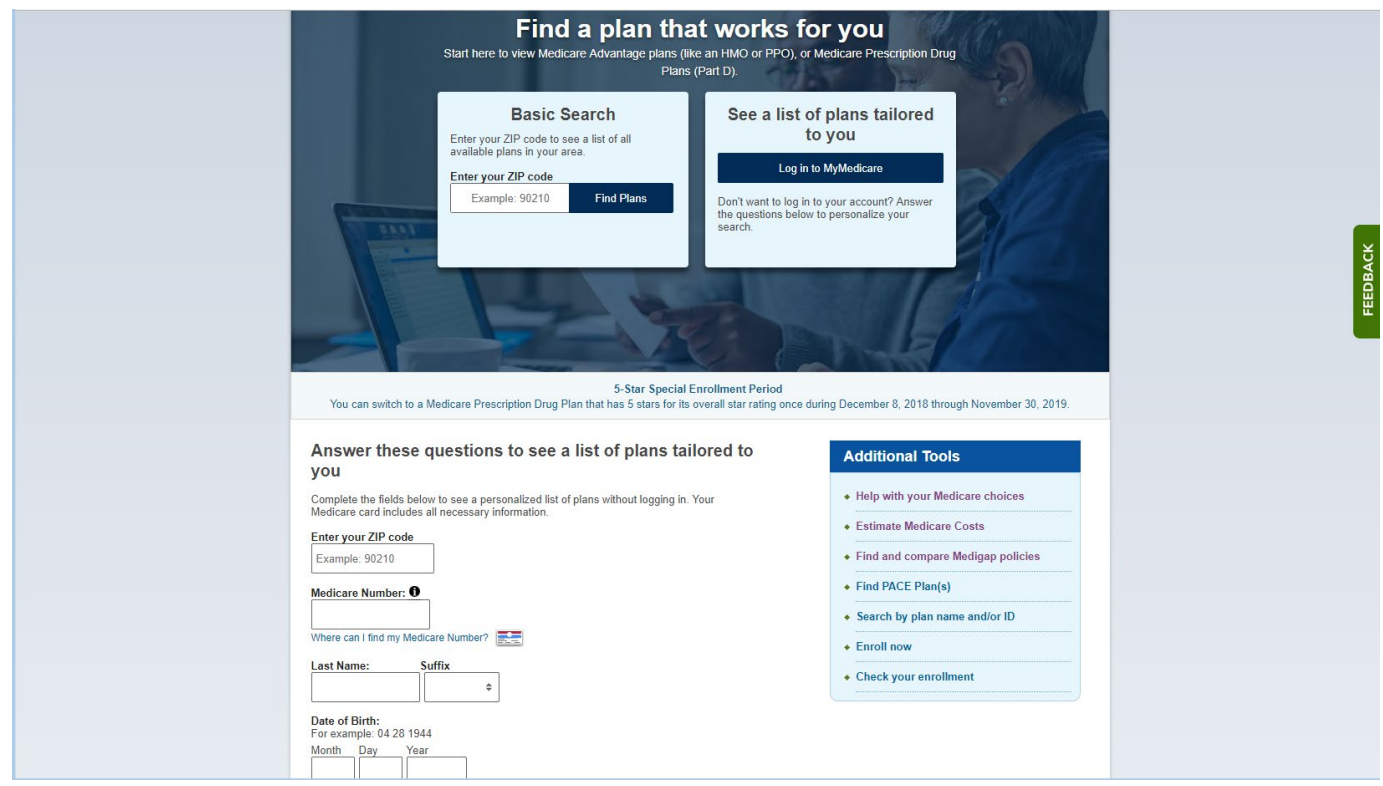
Find a plan that works for you

Start here to view Medicare Advantage plans (like an HMO or PPO), or Medicare Prescription Drug Plans (Part D).

Basic Search

Enter your ZIP code to see a list of all available plans in your area.

Enter your ZIP code

Example: 90210

Find Plans

See a list of plans tailored to you

Log in to MyMedicare

Don't want to log in to your account? Answer the questions below to personalize your search.

FEEDBACK

5-Star Special Enrollment Period

You can switch to a Medicare Prescription Drug Plan that has 5 stars for its overall star rating once during December 8, 2018 through November 30, 2019.

Answer these questions to see a list of plans tailored to you

Complete the fields below to see a personalized list of plans without logging in. Your Medicare card includes all necessary information.

Enter your ZIP code

Example: 90210

Medicare Number:

Where can I find my Medicare Number?

Last Name:

Suffix

Date of Birth:

For example: 04 28 1944

Month Day Year

Additional Tools

Help with your Medicare choices

Estimate Medicare Costs

Find and compare Medigap policies

Find PACE Plan(s)

Search by plan name and/or ID

Enroll now

Check your enrollment